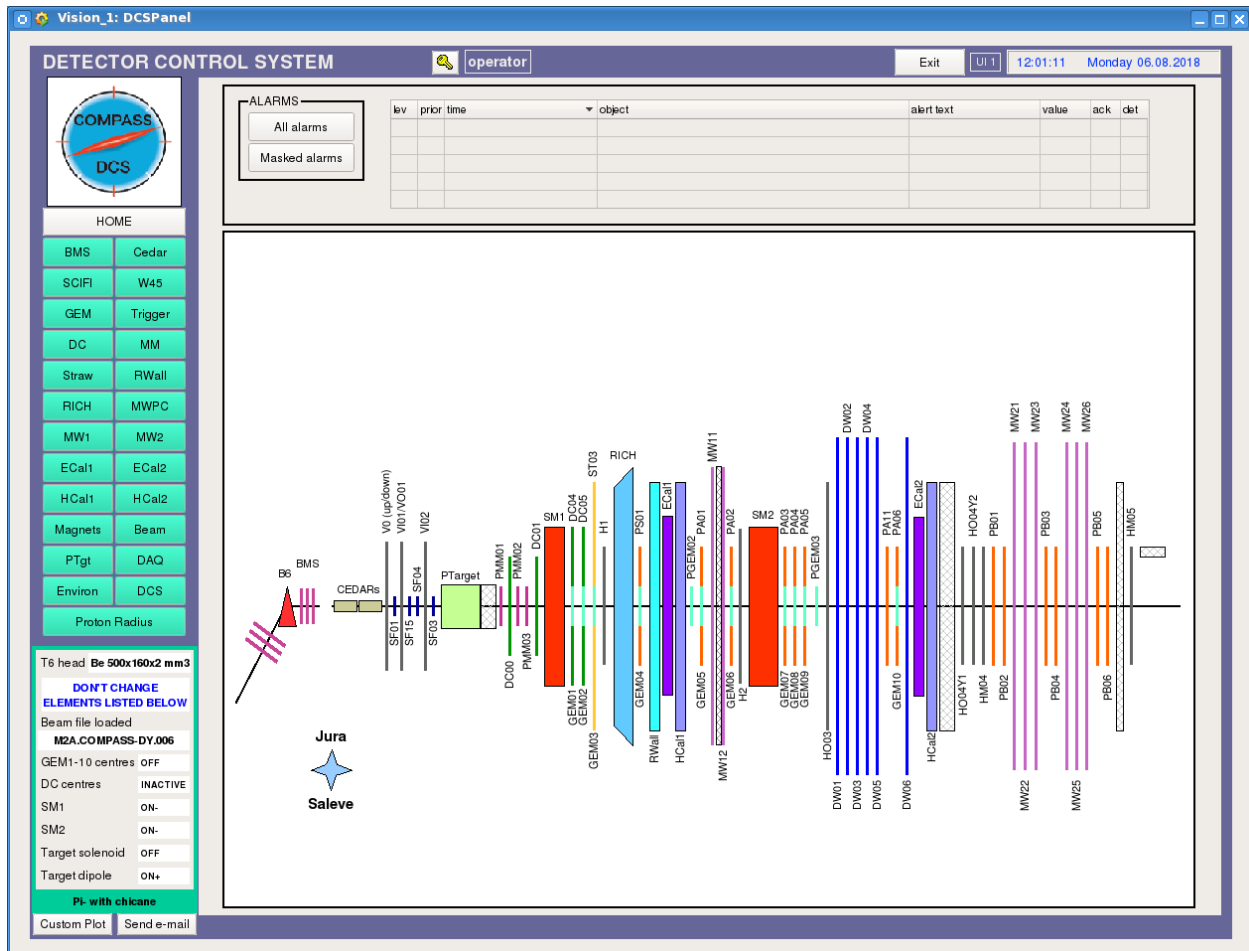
Vision_1: DCSPanel

DETECTOR CONTROL SYSTEM

operator

Exit

UI 1

12:01:11 Monday 06.08.2018

COMPASS
DCS

HOME

| BMS | Cedar |
|---|---|
| SCIFI | W45 |
| GEM | Trigger |
| DC | MM |
| Straw | RWall |
| RICH | MWPC |
| MW1 | MW2 |
| ECal1 | ECal2 |
| HCal1 | HCal2 |
| Magnets | Beam |
| PTgt | DAQ |
| Environ | DCS |

Proton Radius

T6 head Be 500x160x2 mm3

DON'T CHANGE ELEMENTS LISTED BELOW

Beam file loaded

M2A.COMPASS-DY.006

GEM1-10 centres OFF

DC centres INACTIVE

SM1 ON-

SM2 ON-

Target solenoid OFF

Target dipole ON+

Pi- with chicane

Custom Plot

Send e-mail

ALARMS

All alarms

Masked alarms

| lev | prior | time | object | alert text | value | ack | det |
|---|---|---|---|---|---|---|---|
| | | | | | | | |
| | | | | | | | |
| | | | | | | | |
| | | | | | | | |
| | | | | | | | |

B6 BMS CEDARs SF01 SF15 SF04 SF03 V0 (up/down) VI01/VO01 VI02 PTarget PMM01 PMM02 PMM03 DC00 DC01 SM1 DC04 DC05 GEM01 GEM02 GEM03 ST03 H1 RICH PS01 GEM04 RWall ECal1 HCal1 PGEM02 GEM05 PA01 MW11 MW12 GEM06 H2 PA02 SM2 PA03 PA04 PA05 GEM07 GEM08 GEM09 PGEM03 HO03 DW02 DW04 DW01 DW03 DW05 PA11 PA06 GEM10 DW06 ECal2 HCal2 HO04Y2 HO04Y1 HM04 PB01 PB02 MW21 MW23 MW22 PB03 PB04 MW24 MW26 MW25 PB05 PB06 HM05

Jura

Saleve